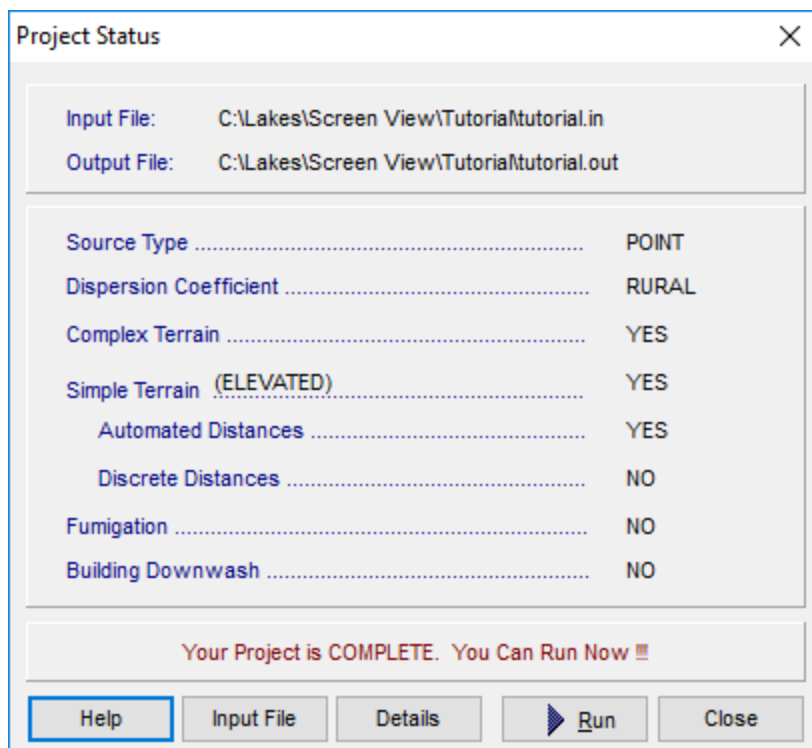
Project Status

Input File: C:\Lakes\Screen View\Tutorial\tutorial.in
Output File: C:\Lakes\Screen View\Tutorial\tutorial.out

Source Type .............................................. POINT
Dispersion Coefficient .............................................. RURAL
Complex Terrain .............................................. YES
Simple Terrain (ELEVATED) .............................................. YES
Automated Distances .............................................. YES
Discrete Distances .............................................. NO
Fumigation .............................................. NO
Building Downwash .............................................. NO

Your Project is COMPLETE. You Can Run Now !!!

Help | Input File | Details | Run | Close